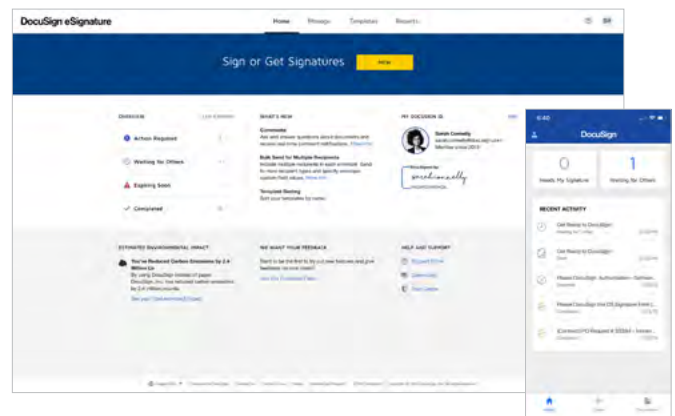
DocuSign eSignature

Home Manage Templates Reports

Sign or Get Signatures

NEW

OVERVIEW

Action Required

Waiting for Others

Expiring Soon

Completed

WHAT'S NEW

Comments

Bulk Send for Multiple Recipients

Template Sharing

MY DOCUSIGN ID

Sarah Connelly

ESTIMATED ENVIRONMENTAL IMPACT

You've Reduced Carbon Emissions by 2.4 Million Lbs

WE WANT YOUR FEEDBACK

HELP AND SUPPORT

6:40

DocuSign

0

Needs My Signature

1

Waiting for Others

RECENT ACTIVITY

Get Ready to DocuSign

Get Ready to DocuSign

Please DocuSign: Authorization - Defman...

Please DocuSign this DS Signature Form (...

[Contract] PO Request # 33584 - Innova...